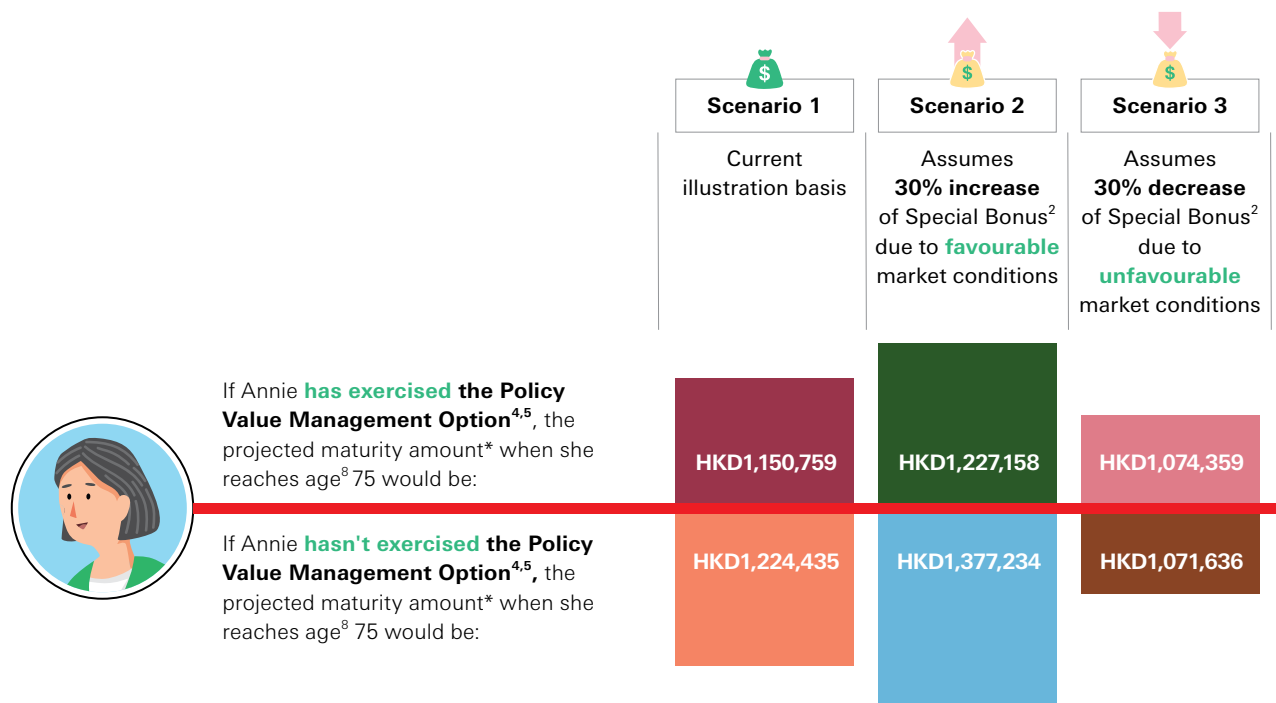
$ $ $

Scenario 1

Scenario 2

Scenario 3

Current illustration basis

Assumes **30% increase** of Special Bonus$^2$ due to favourable market conditions

Assumes **30% decrease** of Special Bonus$^2$ due to unfavourable market conditions

If Annie has exercised the Policy Value Management Option$^{4,5}$, the projected maturity amount* when she reaches age$^8$ 75 would be:

HKD1,150,759

HKD1,227,158

HKD1,074,359

If Annie hasn't exercised the Policy Value Management Option$^{4,5}$, the projected maturity amount* when she reaches age$^8$ 75 would be:

HKD1,224,435

HKD1,377,234

HKD1,071,636